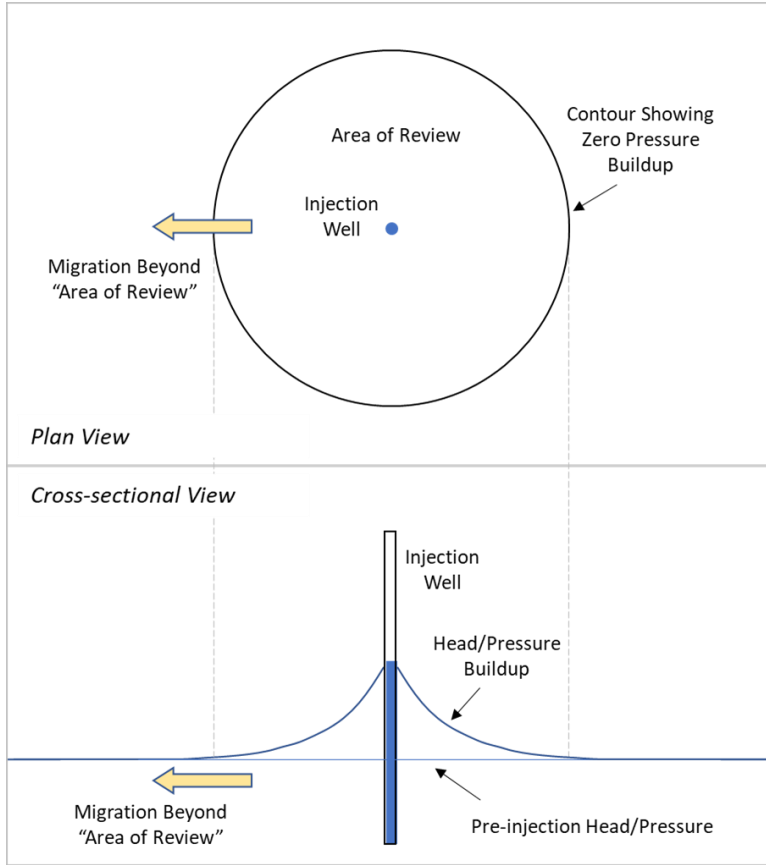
Area of Review

Contour Showing Zero Pressure Buildup

Injection Well

Migration Beyond "Area of Review"

Plan View

Cross-sectional View

Injection Well

Head/Pressure Buildup

Migration Beyond "Area of Review"

Pre-injection Head/Pressure